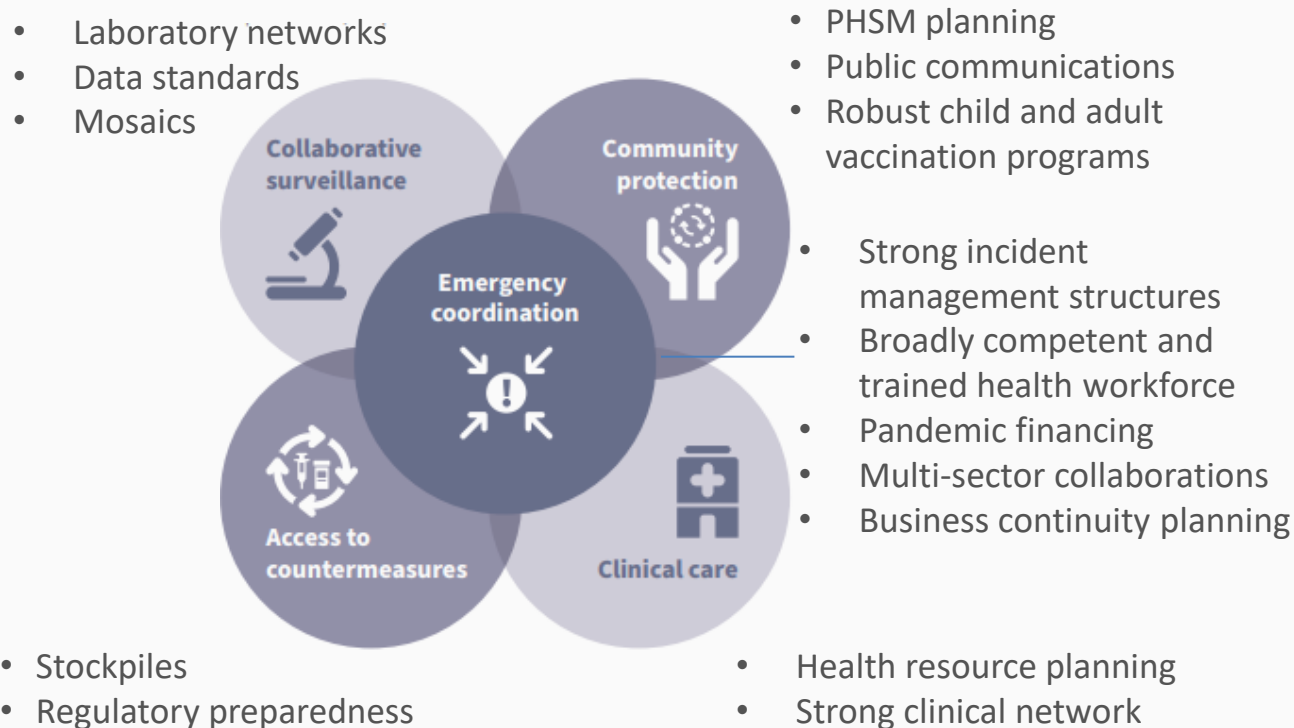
- Laboratory networks
- Data standards
- Mosaics

- PHSM planning
- Public communications
- Robust child and adult vaccination programs

Collaborative surveillance

Community protection

Emergency coordination

- Strong incident management structures
- Broadly competent and trained health workforce
- Pandemic financing
- Multi-sector collaborations
- Business continuity planning

Access to countermeasures

Clinical care

- Stockpiles
- Regulatory preparedness

- Health resource planning
- Strong clinical network